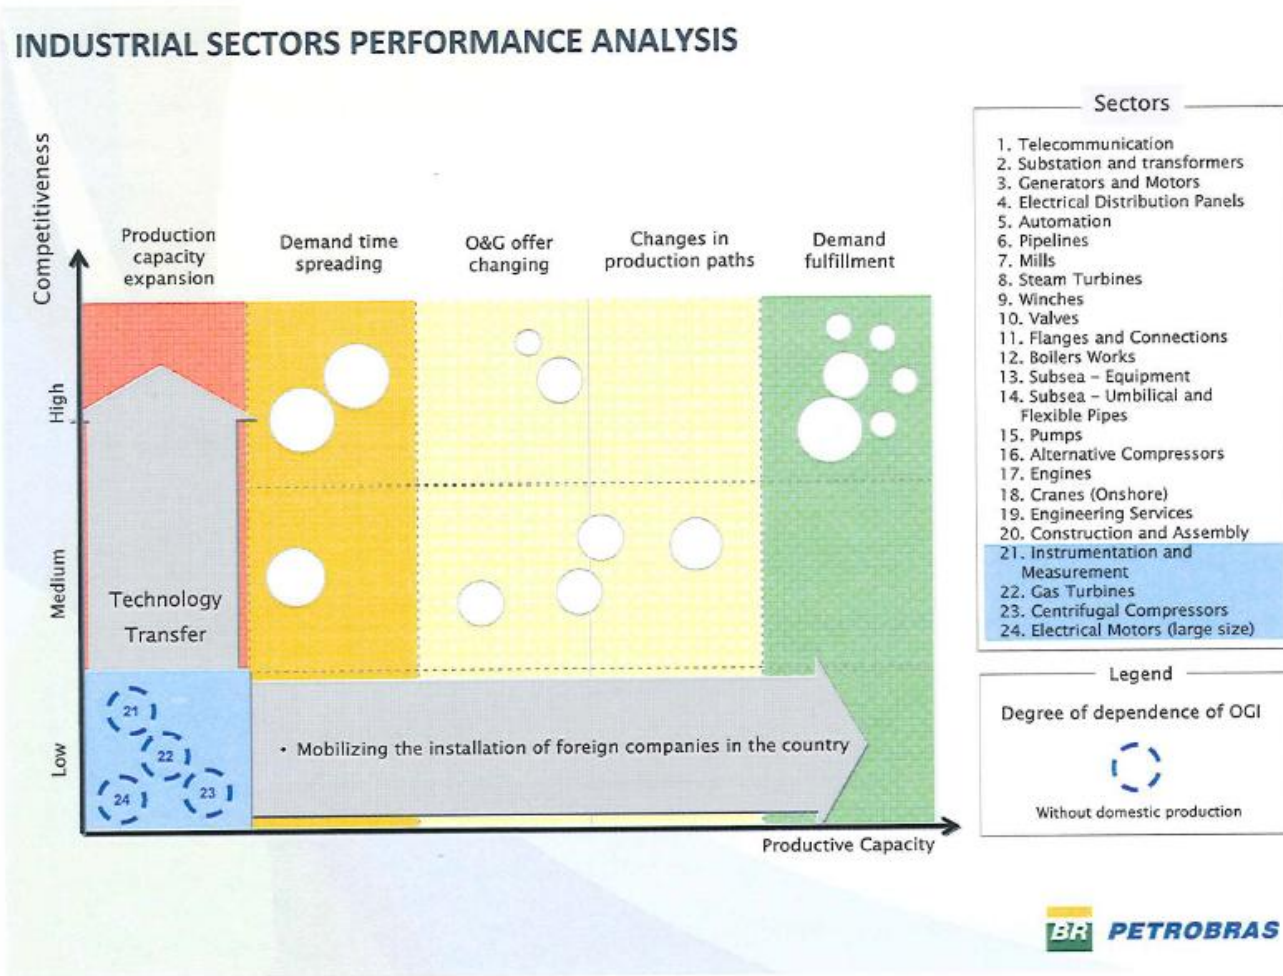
INDUSTRIAL SECTORS PERFORMANCE ANALYSIS

Competitiveness

Production capacity expansion

Demand time spreading

O&G offer changing

Changes in production paths

Demand fulfillment

High

Medium

Low

Technology Transfer

21

22

24

23

• Mobilizing the installation of foreign companies in the country

Productive Capacity

Sectors

1. Telecommunication
2. Substation and transformers
3. Generators and Motors
4. Electrical Distribution Panels
5. Automation
6. Pipelines
7. Mills
8. Steam Turbines
9. Winches
10. Valves
11. Flanges and Connections
12. Boilers Works
13. Subsea - Equipment
14. Subsea - Umbilical and Flexible Pipes
15. Pumps
16. Alternative Compressors
17. Engines
18. Cranes (Onshore)
19. Engineering Services
20. Construction and Assembly
21. Instrumentation and Measurement
22. Gas Turbines
23. Centrifugal Compressors
24. Electrical Motors (large size)

Legend

Degree of dependence of OGI

Without domestic production

BR PETROBRAS